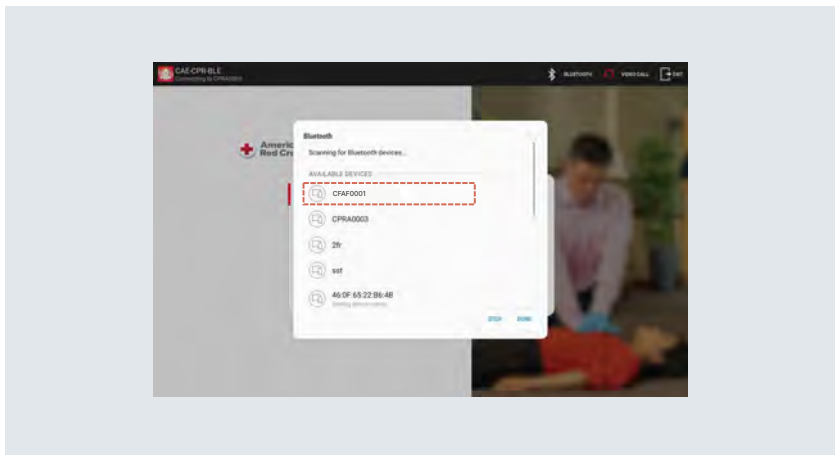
CAE-CPR-BLE
Connecting to CPRA0003

BLUETOOTH
VIDEO CALL
EXIT

American Red Cross

Bluetooth
Scanning for Bluetooth devices...
AVAILABLE DEVICES
CFAF0001
CPRA0003
2fr
sst
46:0F:65:22:B6:48
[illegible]

STOP
DONE